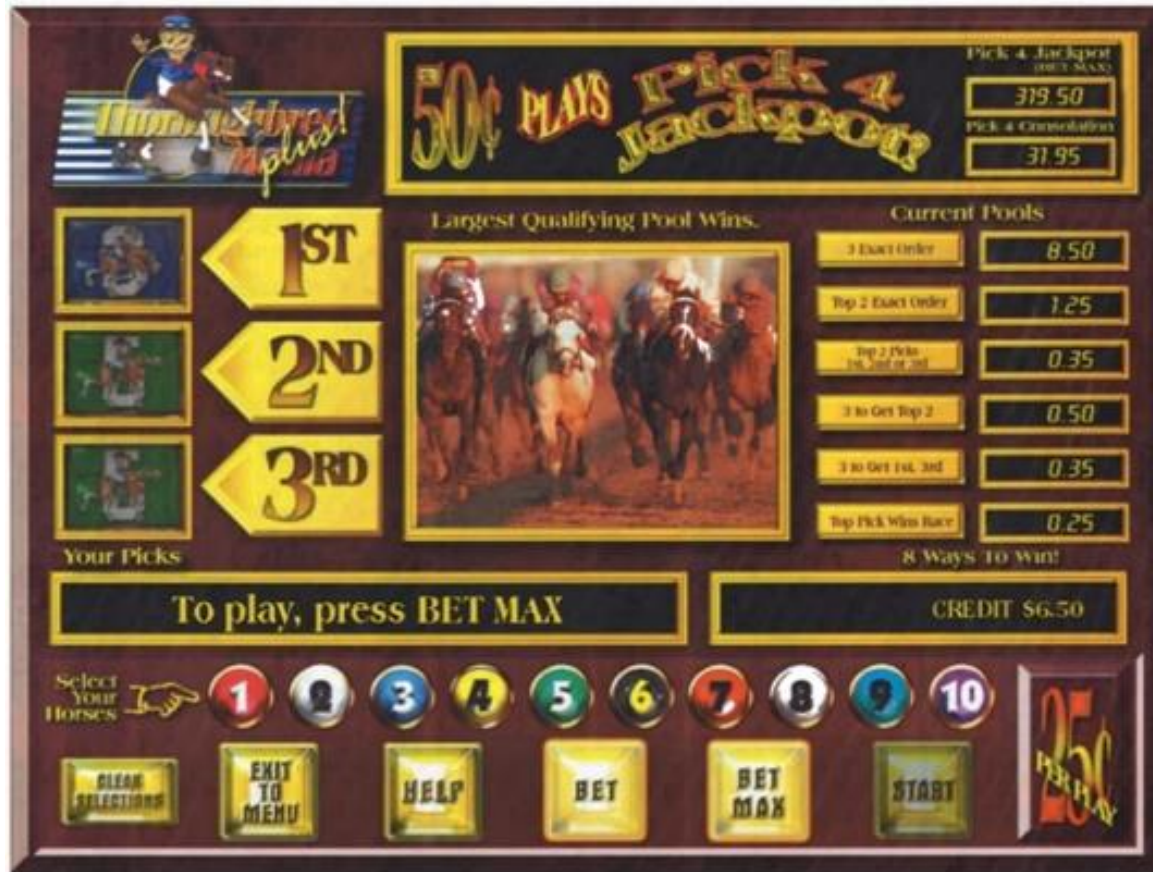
Thoroughbred! Plus!

50¢ PLAYS Pick 4 Jackpot

Pick 4 Jackpot (BET MAX)
319.50
Pick 4 Consolation
31.95

1ST
2ND
3RD

Largest Qualifying Pool Wins.

Current Pools
| | |
|---|---|
| 3 Exact Order | 8.50 |
| Top 2 Exact Order | 1.25 |
| Top 2 Picks 1st, 2nd or 3rd | 0.35 |
| 3 to Get Top 2 | 0.50 |
| 3 to Get 1st, 3rd | 0.35 |
| Top Pick Wins Race | 0.25 |

Your Picks
8 Ways To Win!

To play, press BET MAX
CREDIT $6.50

Select Your Horses
1 2 3 4 5 6 7 8 9 10

25¢ PER PLAY

CLEAR SELECTIONS
EXIT TO MENU
HELP
BET
BET MAX
START